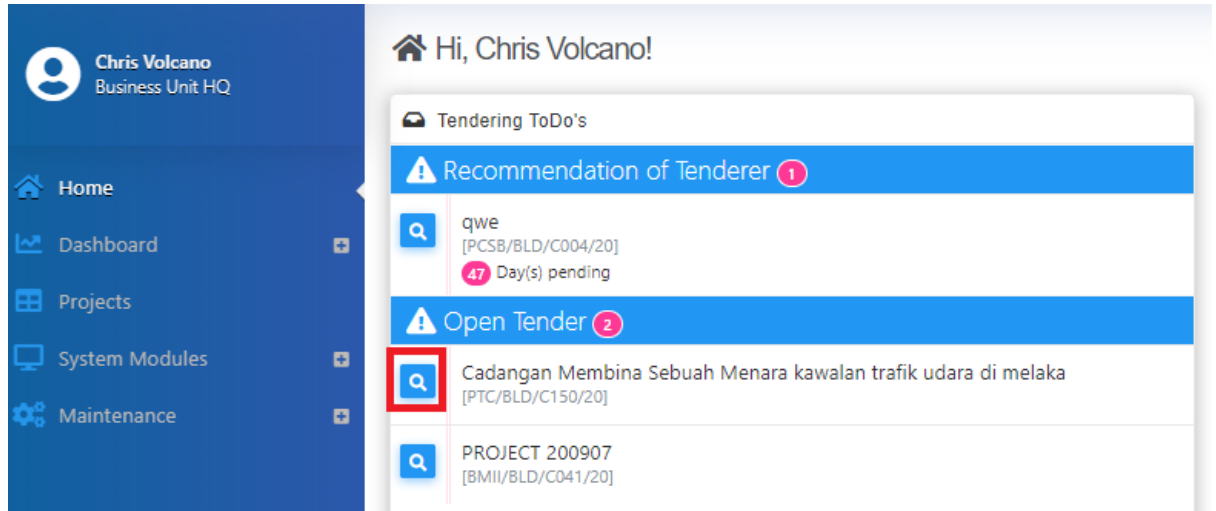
Chris Volcano
Business Unit HQ

Home
Dashboard
Projects
System Modules
Maintenance

Hi, Chris Volcano!

Tendering ToDo's

Recommendation of Tenderer 1

qwe
[PCSB/BLD/C004/20]
47 Day(s) pending

Open Tender 2

Cadangan Membina Sebuah Menara kawalan trafik udara di melaka
[PTC/BLD/C150/20]

PROJECT 200907
[BMII/BLD/C041/20]